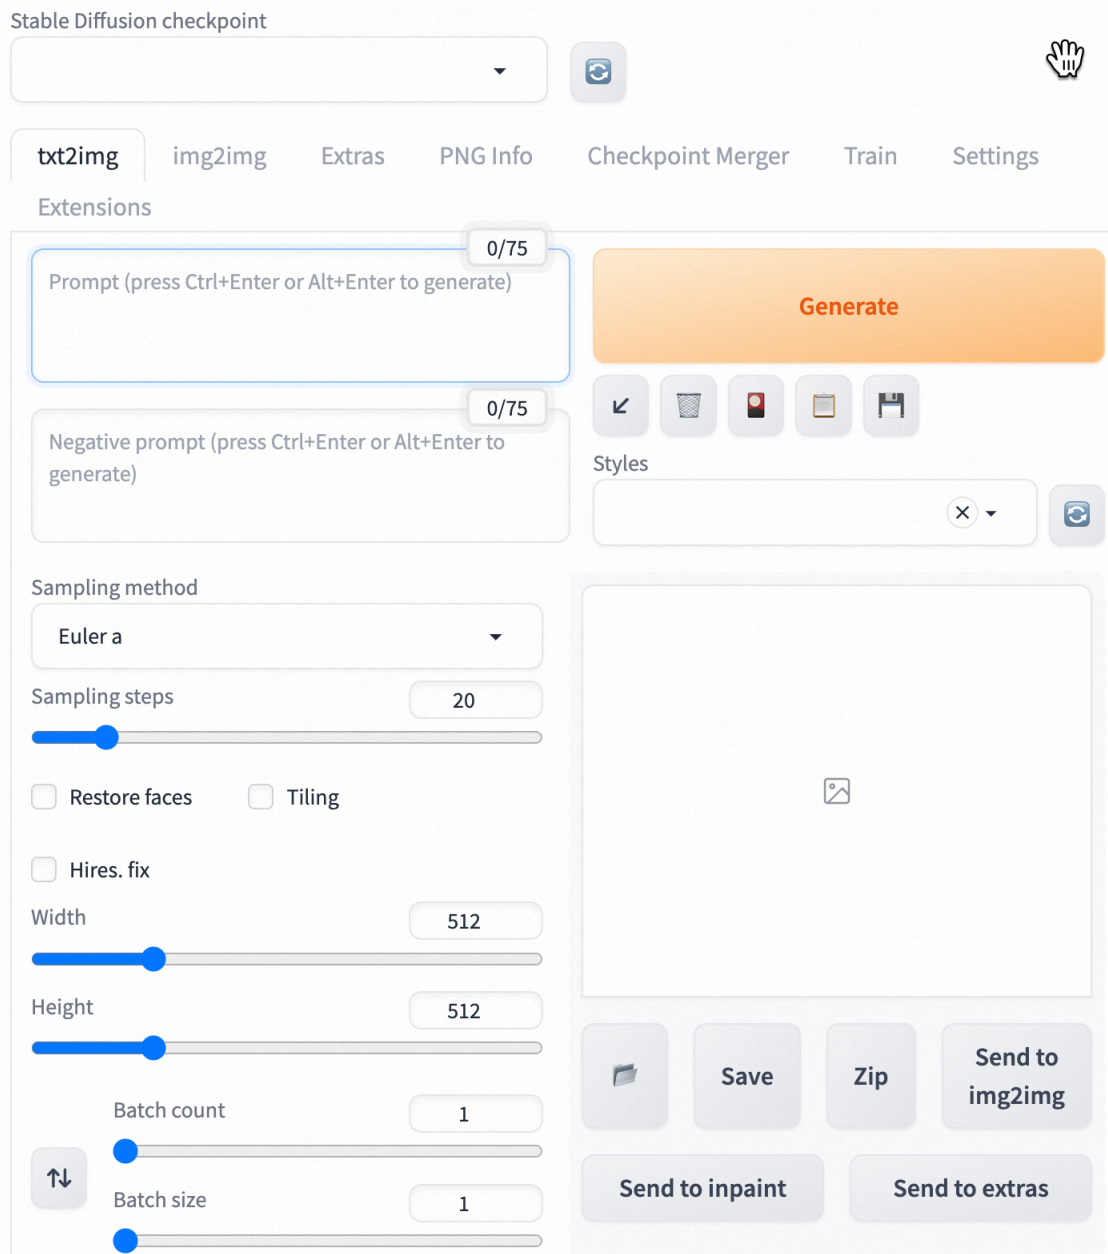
Stable Diffusion checkpoint

txt2img img2img Extras PNG Info Checkpoint Merger Train Settings Extensions

0/75

Prompt (press Ctrl+Enter or Alt+Enter to generate)

Generate

0/75

Negative prompt (press Ctrl+Enter or Alt+Enter to generate)

Styles

Sampling method

Euler a

Sampling steps 20

Restore faces Tiling

Hires. fix

Width 512

Height 512

Batch count 1

Batch size 1

Save Zip Send to img2img

Send to inpaint Send to extras